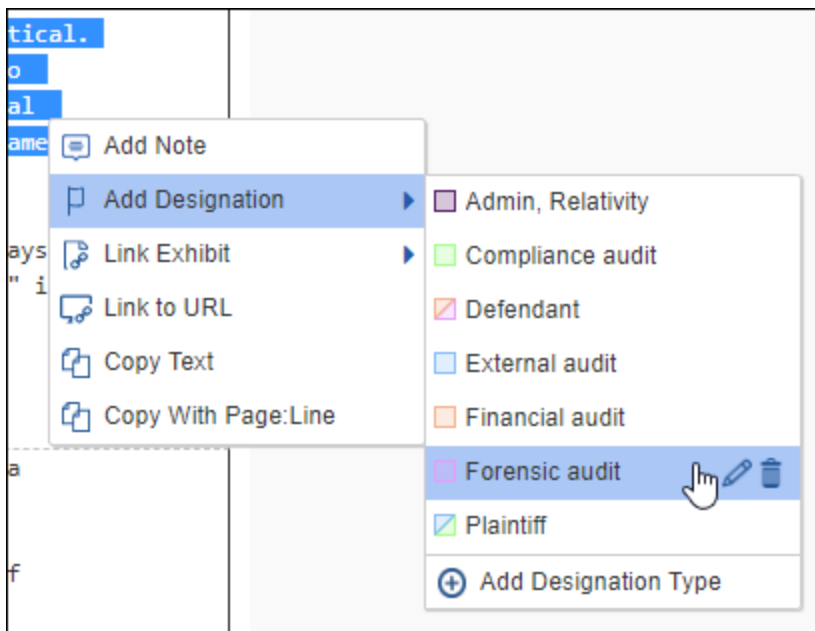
tical.
o
al
ame

ays
" i

a

f

Add Note
Add Designation
Link Exhibit
Link to URL
Copy Text
Copy With Page:Line

Admin, Relativity
Compliance audit
Defendant
External audit
Financial audit
Forensic audit
Plaintiff
Add Designation Type